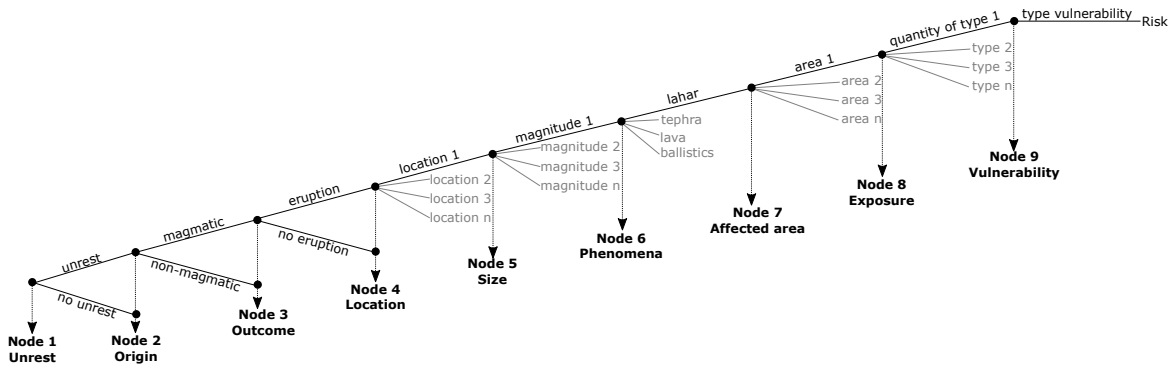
type vulnerability
Risk
quantity of type 1
type 2
type 3
type n
area 1
area 2
area 3
area n
lahar
tephra
lava
ballistics
magnitude 1
magnitude 2
magnitude 3
magnitude n
location 1
location 2
location 3
location n
eruption
no eruption
magmatic
non-magmatic
unrest
no unrest

Node 1
Unrest

Node 2
Origin

Node 3
Outcome

Node 4
Location

Node 5
Size

Node 6
Phenomena

Node 7
Affected area

Node 8
Exposure

Node 9
Vulnerability